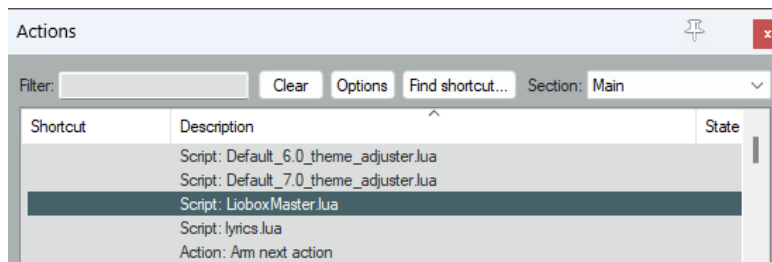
Actions

x

Filter:

Clear

Options

Find shortcut...

Section:

Main

| Shortcut | Description | State |
|---|---|---|
| | Script: Default_6.0_theme_adjuster.lua | |
| | Script: Default_7.0_theme_adjuster.lua | |
| | Script: LioboxMaster.lua | |
| | Script: lyrics.lua | |
| | Action: Arm next action | |